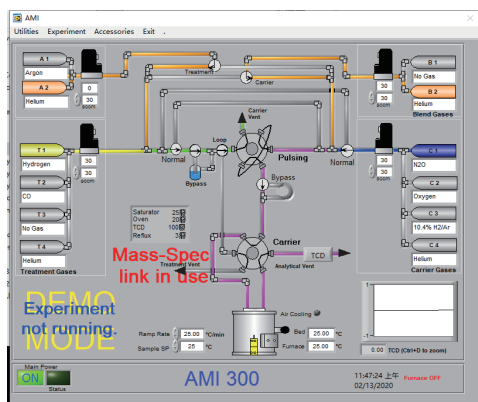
AMI

Utilities Experiment Accessories Exit .

A 1
Argon
0
A 2
Helium
30
sccm

Treatment
Carrier

B 1
No Gas
30
B 2
Helium
30
sccm
Blend Gases

T 1
Hydrogen
30
30
sccm
T 2
CO
T 3
No Gas
T 4
Helium
Treatment Gases

Normal
Loop
Carrier Vent
Pulsing
Normal
Bypass
Bypass

C 1
N2O
C 2
Oxygen
C 3
10.4% H2/Ar
C 4
Helium
Carrier Gases

Saturator 25
Oven 20
TCD 100
Reflux 3

Treatment Vent
Carrier
TCD
Analytical Vent

Mass-Spec link in use

DEMO MODE
Experiment not running.

Ramp Rate 25.00 °C/min
Sample SP 25 °C

Air Cooling
Bed 25.00 °C
Furnace 25.00 °C

0.00 TCD (Ctrl+D to zoom)

Main Power
ON
Status

AMI 300

11:47:24 上午
02/13/2020
Furnace OFF